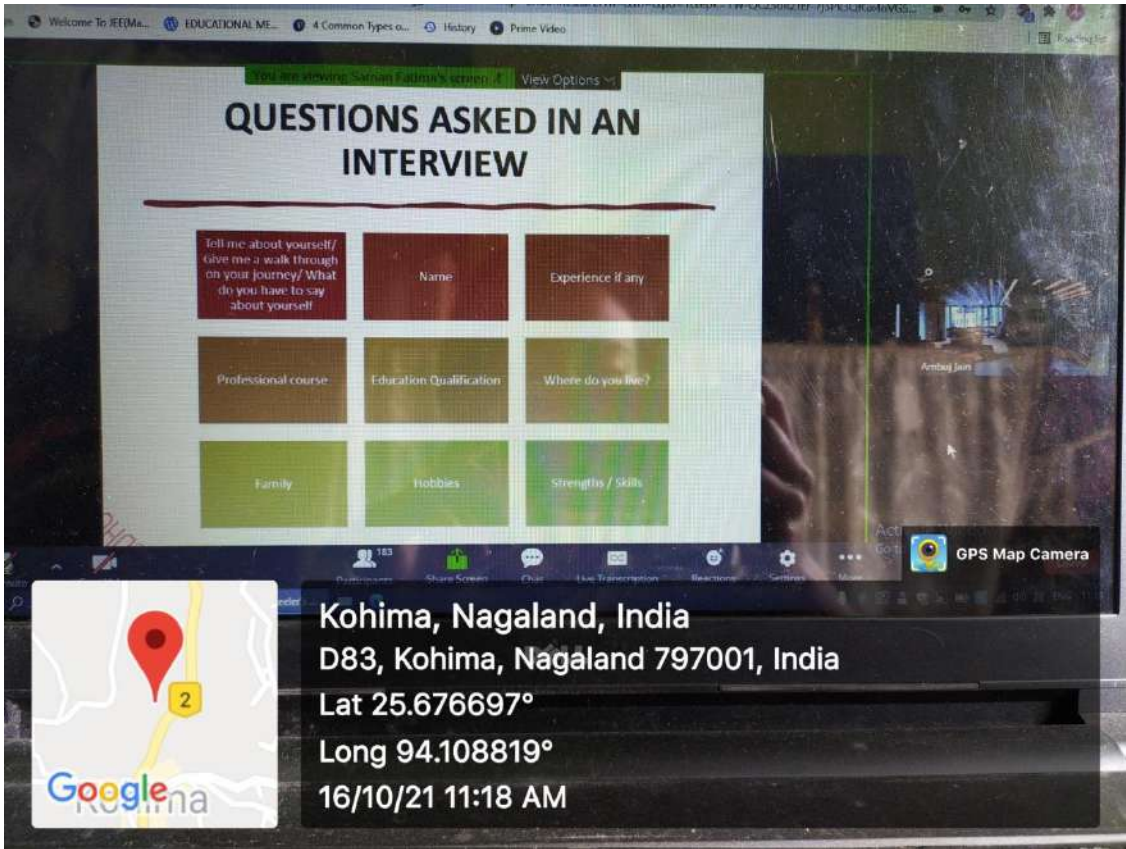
Welcome To JEE(Ma... EDUCATIONAL ME... 4 Common Types o... History Prime Video

You are viewing Saman Fatima's screen View Options

QUESTIONS ASKED IN AN INTERVIEW

| Tell me about yourself/ Give me a walk through on your journey/ What do you have to say about yourself | Name | Experience if any |
|---|---|---|
| Professional course | Education Qualification | Where do you live? |
| Family | Hobbies | Strengths / Skills |

Ambuj Jain

183
Participants Share Screen Chat Live Transcription Reactions Settings More

GPS Map Camera

2

Google Kohima

Kohima, Nagaland, India
D83, Kohima, Nagaland 797001, India
Lat 25.676697°
Long 94.108819°
16/10/21 11:18 AM